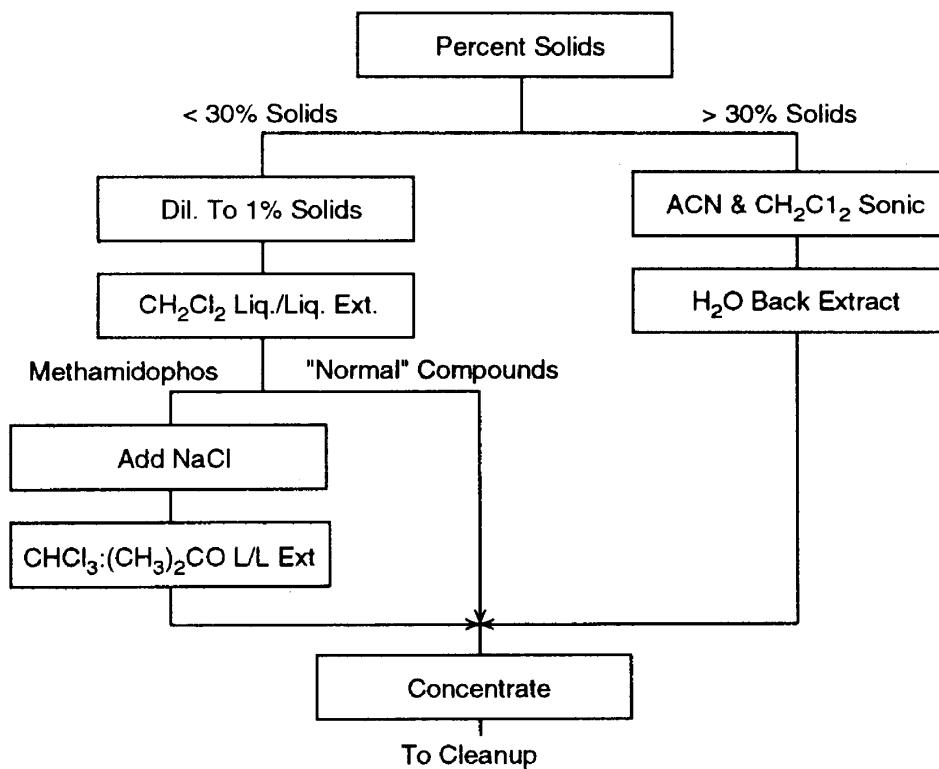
Percent Solids

< 30% Solids

> 30% Solids

Dil. To 1% Solids

$CH_2Cl_2$ Liq./Liq. Ext.

ACN & $CH_2C1_2$ Sonic

$H_2O$ Back Extract

Methamidophos

"Normal" Compounds

Add NaCl

$CHCl_3$:$(CH_3)_2CO$ L/L Ext

Concentrate

To Cleanup